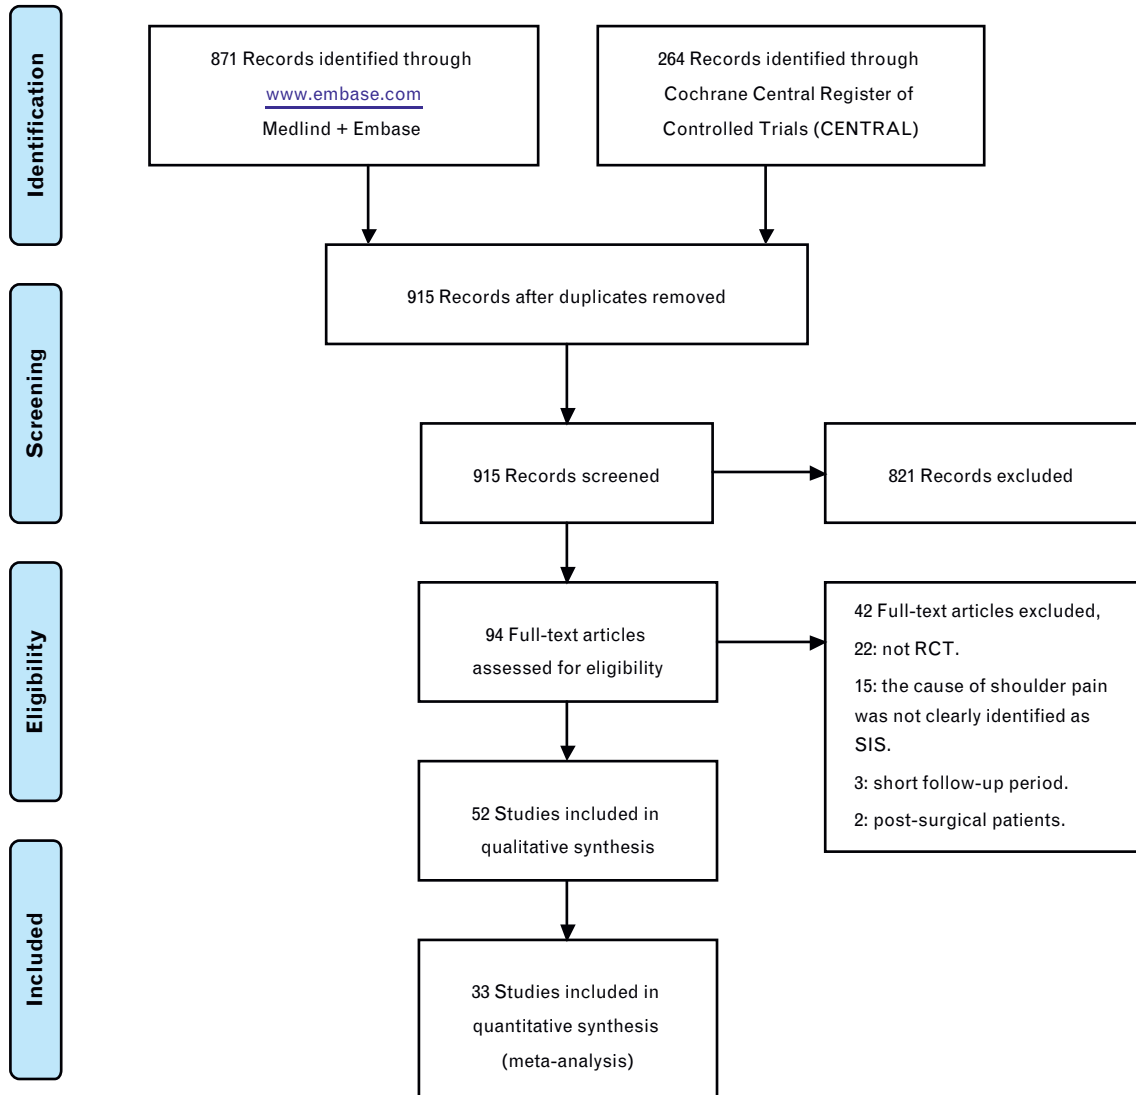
Identification

871 Records identified through
www.embase.com
Medlind + Embase

264 Records identified through
Cochrane Central Register of
Controlled Trials (CENTRAL)

915 Records after duplicates removed

Screening

915 Records screened

821 Records excluded

Eligibility

94 Full-text articles
assessed for eligibility

42 Full-text articles excluded,
22: not RCT.
15: the cause of shoulder pain was not clearly identified as SIS.
3: short follow-up period.
2: post-surgical patients.

52 Studies included in
qualitative synthesis

Included

33 Studies included in
quantitative synthesis
(meta-analysis)